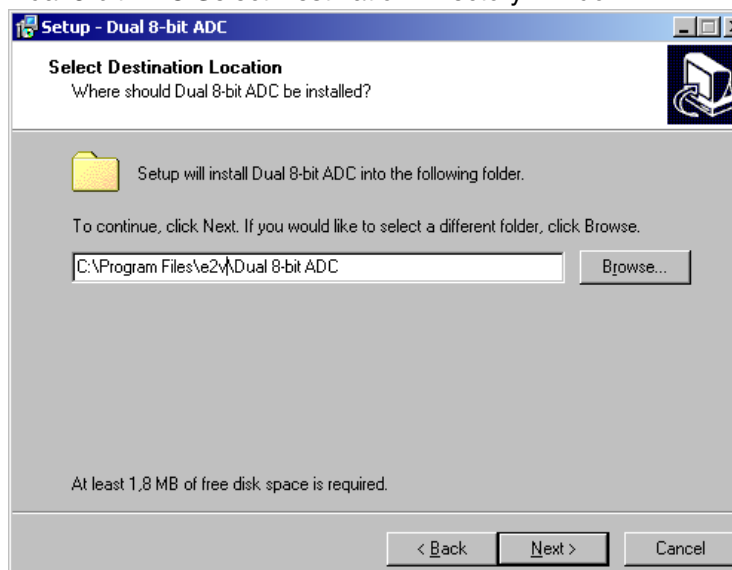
Setup - Dual 8-bit ADC

Select Destination Location
Where should Dual 8-bit ADC be installed?

Setup will install Dual 8-bit ADC into the following folder.

To continue, click Next. If you would like to select a different folder, click Browse.

C:\Program Files\e2v\Dual 8-bit ADC

Browse...

At least 1,8 MB of free disk space is required.

< Back

Next >

Cancel